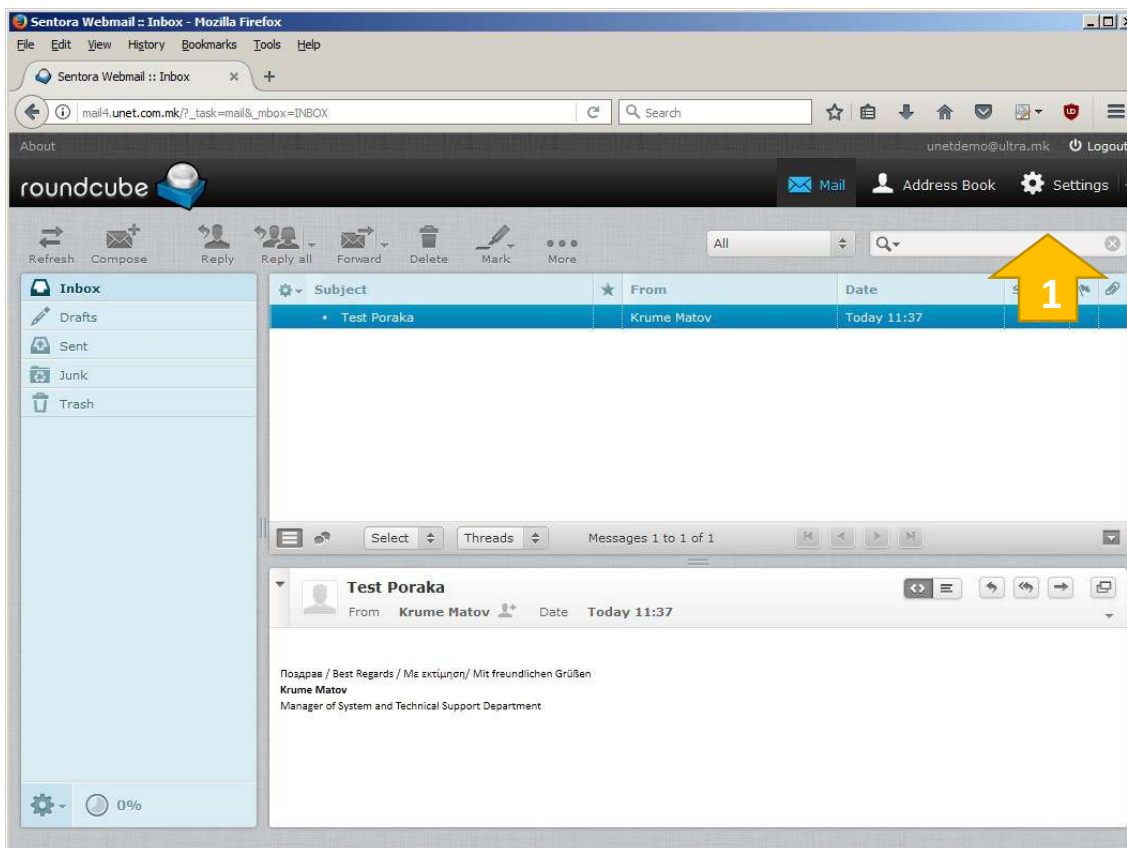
Sentora Webmail :: Inbox - Mozilla Firefox

File Edit View History Bookmarks Tools Help

Sentora Webmail :: Inbox

mail4.unet.com.mk/?_task=mail&_mbox=INBOX

Search

About

unetdemo@ultra.mk Logout

roundcube

Mail Address Book Settings

Refresh Compose Reply Reply all Forward Delete Mark More

All

Inbox
Drafts
Sent
Junk
Trash

Subject From Date

Test Poraka Krume Matov Today 11:37

1

Select Threads Messages 1 to 1 of 1

Test Poraka
From Krume Matov Date Today 11:37

Поздрав / Best Regards / Με εκτίμηση/ Mit freundlichen Grüßen
Krume Matov
Manager of System and Technical Support Department

0%